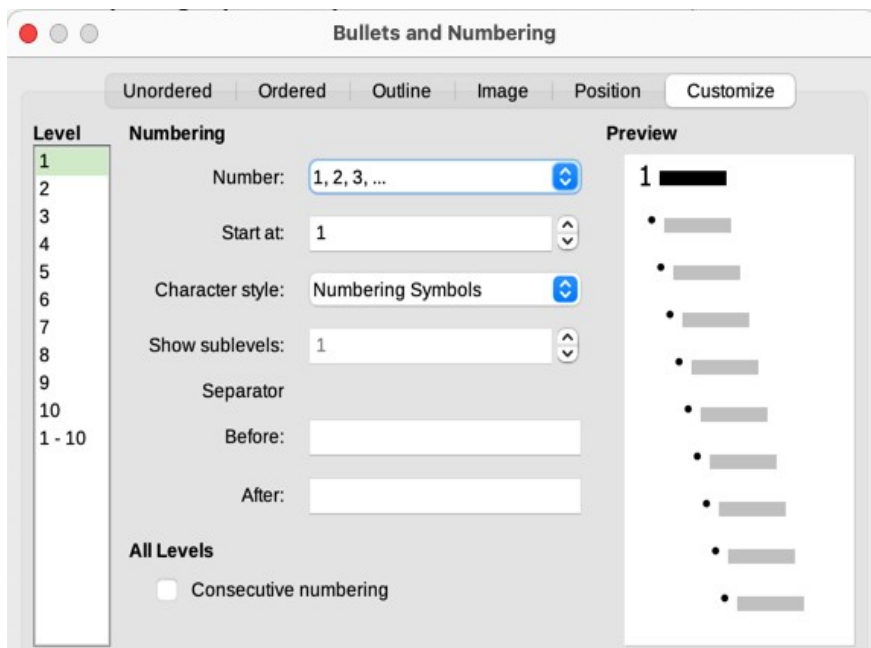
Bullets and Numbering

Unordered Ordered Outline Image Position Customize

Level
1
2
3
4
5
6
7
8
9
10
1 - 10

Numbering

Number: 1, 2, 3, ...

Start at: 1

Character style: Numbering Symbols

Show sublevels: 1

Separator

Before:

After:

All Levels

Consecutive numbering

Preview

1